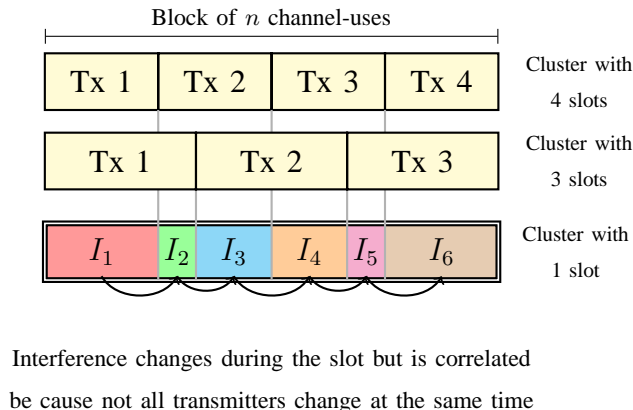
Block of $n$ channel-uses

Tx 1 | Tx 2 | Tx 3 | Tx 4

Cluster with 4 slots

Tx 1 | Tx 2 | Tx 3

Cluster with 3 slots

$I_1$ $I_2$ $I_3$ $I_4$ $I_5$ $I_6$

Cluster with 1 slot

Interference changes during the slot but is correlated be cause not all transmitters change at the same time